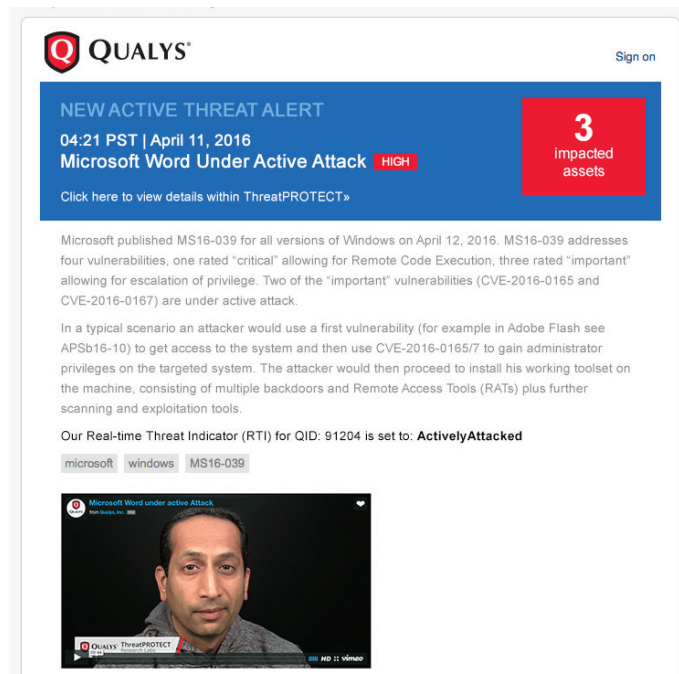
QUALYS®

Sign on

NEW ACTIVE THREAT ALERT

04:21 PST | April 11, 2016

Microsoft Word Under Active Attack HIGH

Click here to view details within ThreatPROTECT»

3
impacted
assets

Microsoft published MS16-039 for all versions of Windows on April 12, 2016. MS16-039 addresses four vulnerabilities, one rated "critical" allowing for Remote Code Execution, three rated "important" allowing for escalation of privilege. Two of the "important" vulnerabilities (CVE-2016-0165 and CVE-2016-0167) are under active attack.

In a typical scenario an attacker would use a first vulnerability (for example in Adobe Flash see APSb16-10) to get access to the system and then use CVE-2016-0165/7 to gain administrator privileges on the targeted system. The attacker would then proceed to install his working toolset on the machine, consisting of multiple backdoors and Remote Access Tools (RATs) plus further scanning and exploitation tools.

Our Real-time Threat Indicator (RTI) for QID: 91204 is set to: ActivelyAttacked

microsoft windows MS16-039

Microsoft Word under active Attack
from Qualys, Inc.

QUALYS ThreatPROTECT
Research Labs

HD vimeo